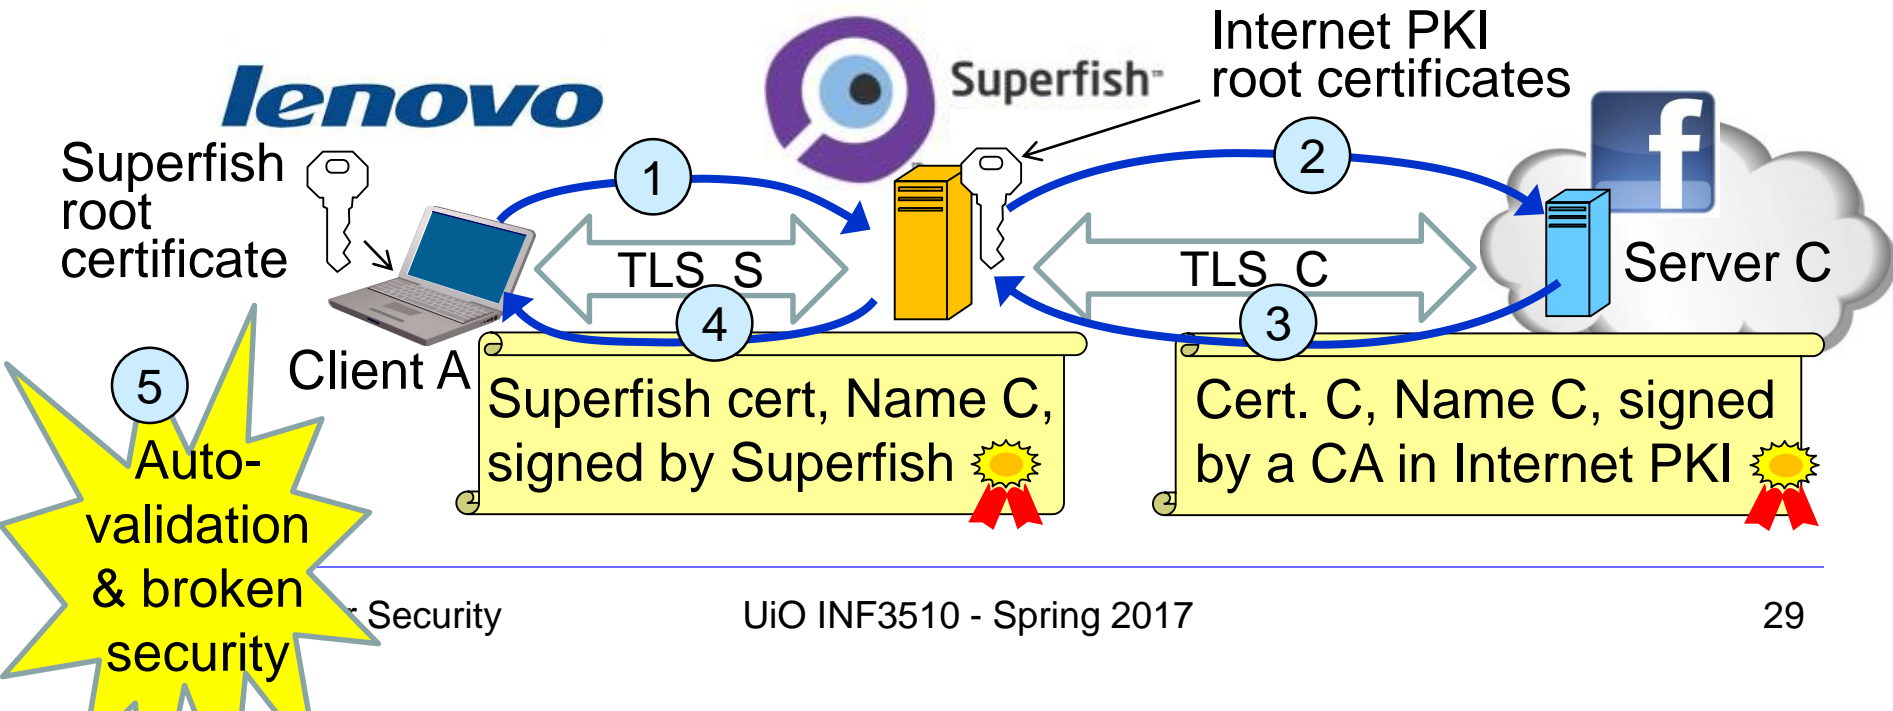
lenovo

Superfish

Internet PKI root certificates

Superfish root certificate

1

2

TLS_S

TLS_C

Server C

4

3

Client A

5

Auto-validation & broken security

Superfish cert, Name C, signed by Superfish

Cert. C, Name C, signed by a CA in Internet PKI

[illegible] Security

UiO INF3510 - Spring 2017

29